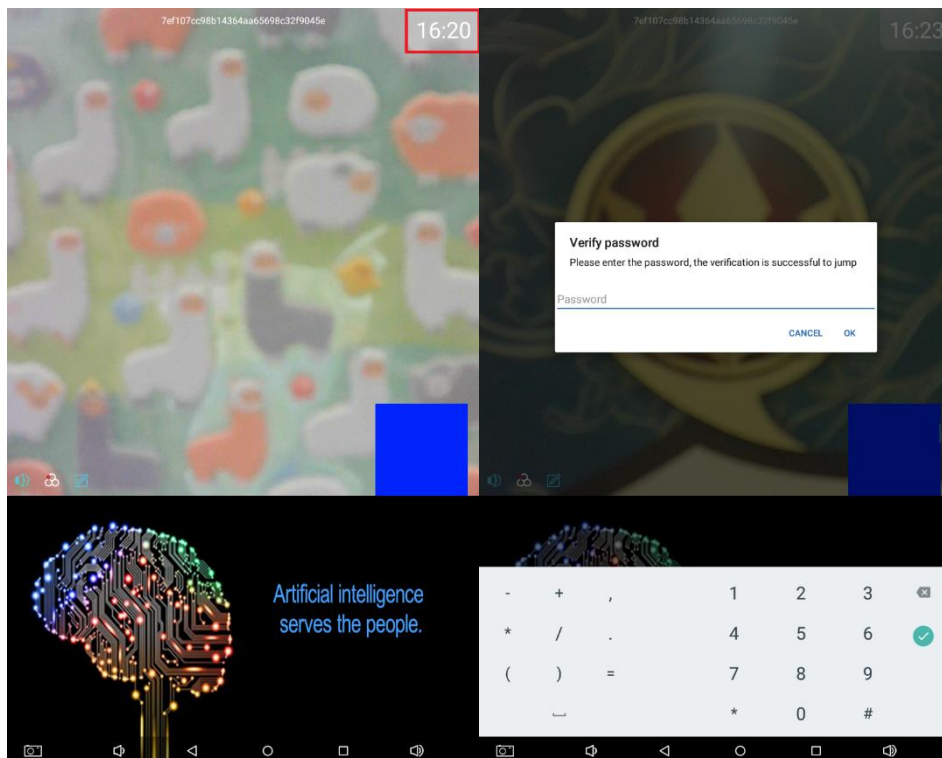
7ef107cc98b14364aa65698c32f9045e

16:20

Artificial intelligence serves the people.

7ef107cc98b14364aa65698c32f9045e

16:23

Verify password

Please enter the password, the verification is successful to jump

Password

CANCEL OK

| - | + | , | 1 | 2 | 3 |
|---|---|---|---|---|---|
| * | / | . | 4 | 5 | 6 |
| ( | ) | = | 7 | 8 | 9 |
| | ␣ | | * | 0 | # |